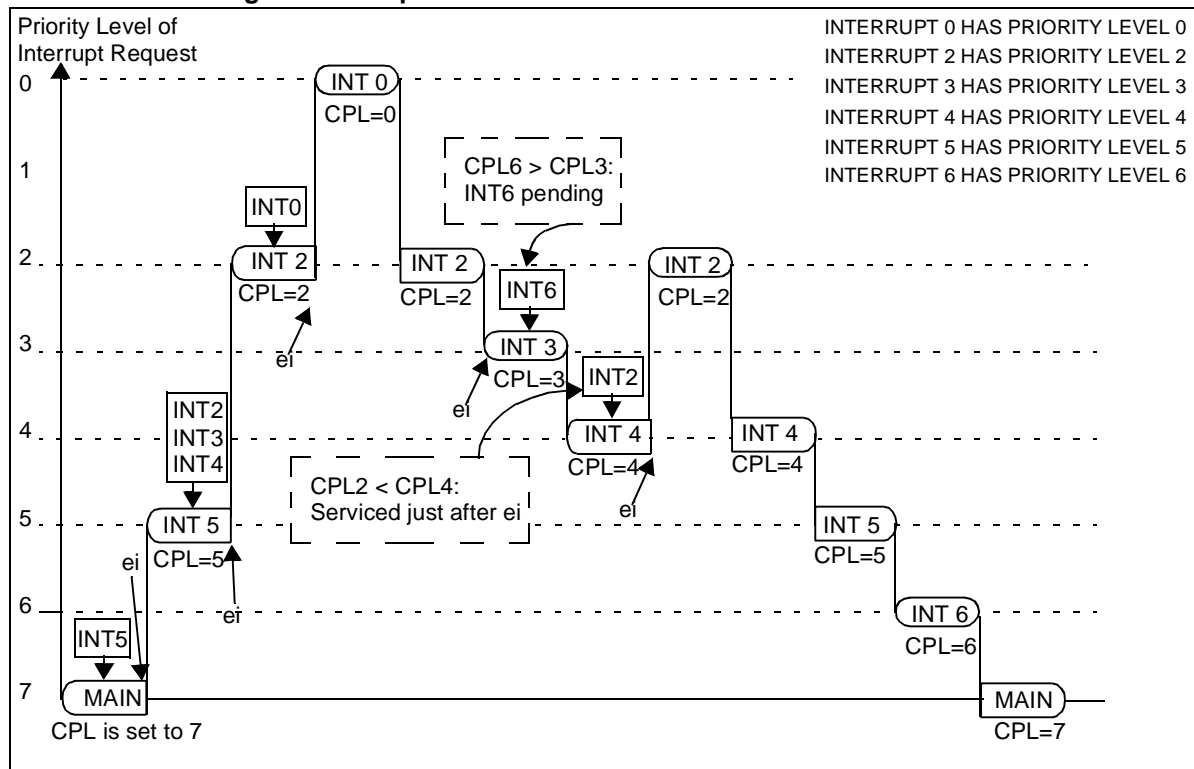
Priority Level of Interrupt Request

INTERRUPT 0 HAS PRIORITY LEVEL 0
INTERRUPT 2 HAS PRIORITY LEVEL 2
INTERRUPT 3 HAS PRIORITY LEVEL 3
INTERRUPT 4 HAS PRIORITY LEVEL 4
INTERRUPT 5 HAS PRIORITY LEVEL 5
INTERRUPT 6 HAS PRIORITY LEVEL 6

0
1
2
3
4
5
6
7

INT 0
CPL=0

CPL6 > CPL3:
INT6 pending

INT0
INT 2
CPL=2
ei

INT 2
CPL=2

INT6
INT 3
CPL=3
ei

INT 2
CPL=2

INT2
INT 4
CPL=4
ei

INT 4
CPL=4

INT2
INT3
INT4

CPL2 < CPL4:
Serviced just after ei

INT 5
CPL=5
ei
ei

INT 5
CPL=5

INT 6
CPL=6

INT5
MAIN
CPL is set to 7

MAIN
CPL=7